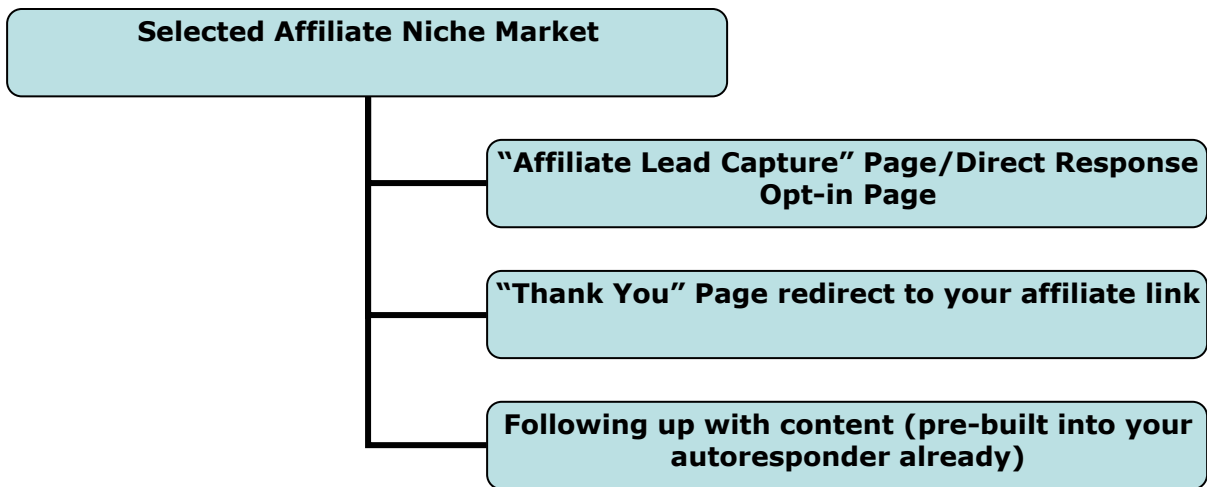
Selected Affiliate Niche Market

“Affiliate Lead Capture” Page/Direct Response Opt-in Page

“Thank You” Page redirect to your affiliate link

Following up with content (pre-built into your autoresponder already)